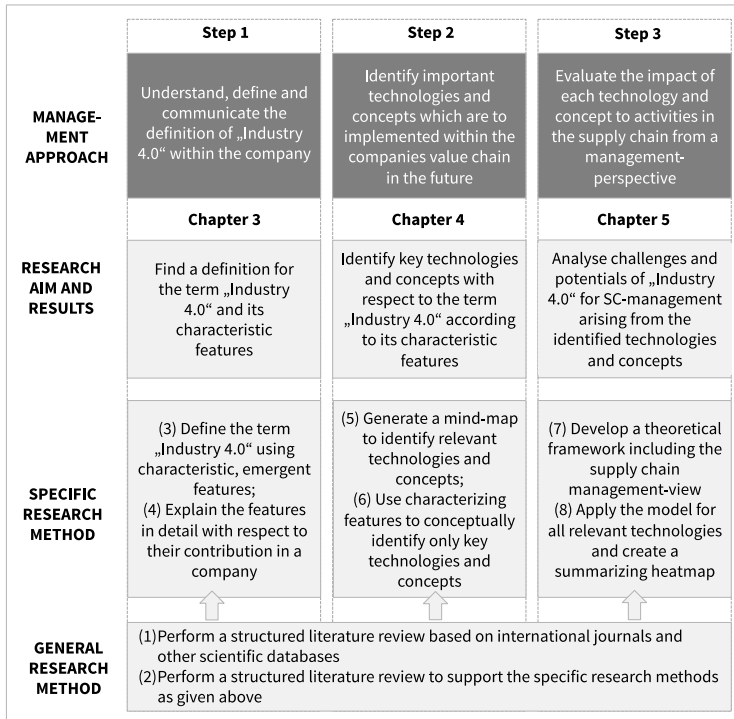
| | Step 1 | Step 2 | Step 3 |
|---|---|---|---|
| MANAGEMENT APPROACH | Understand, define and communicate the definition of „Industry 4.0“ within the company | Identify important technologies and concepts which are to implemented within the companies value chain in the future | Evaluate the impact of each technology and concept to activities in the supply chain from a management-perspective |
| | Chapter 3 | Chapter 4 | Chapter 5 |
| RESEARCH AIM AND RESULTS | Find a definition for the term „Industry 4.0“ and its characteristic features | Identify key technologies and concepts with respect to the term „Industry 4.0“ according to its characteristic features | Analyse challenges and potentials of „Industry 4.0“ for SC-management arising from the identified technologies and concepts |
| SPECIFIC RESEARCH METHOD | (3) Define the term „Industry 4.0“ using characteristic, emergent features; (4) Explain the features in detail with respect to their contribution in a company | (5) Generate a mind-map to identify relevant technologies and concepts; (6) Use characterizing features to conceptually identify only key technologies and concepts | (7) Develop a theoretical framework including the supply chain management-view (8) Apply the model for all relevant technologies and create a summarizing heatmap |

GENERAL RESEARCH METHOD

(1) Perform a structured literature review based on international journals and other scientific databases
(2) Perform a structured literature review to support the specific research methods as given above